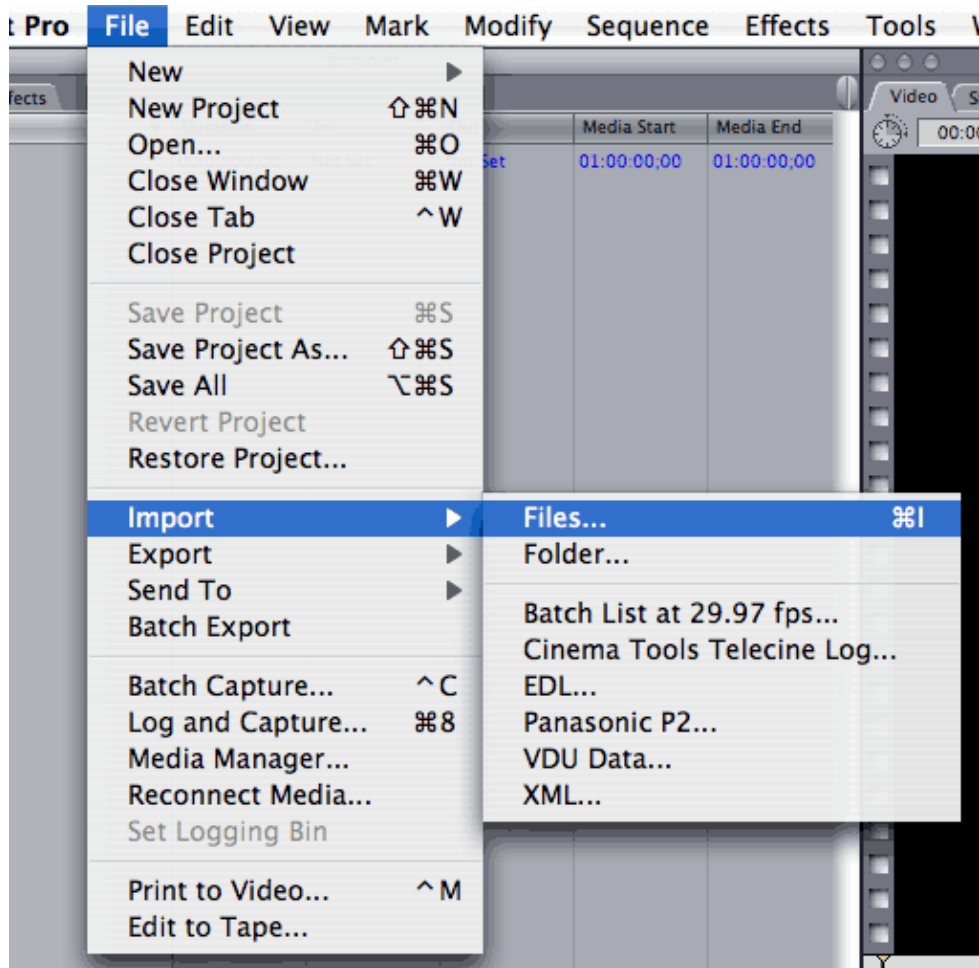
t Pro File Edit View Mark Modify Sequence Effects Tools W

fects

Media Start | Media End
01:00:00;00 | 01:00:00;00

Video S
00:00

New ▶
New Project ⇧⌘N
Open... ⌘O
Close Window ⌘W
Close Tab ^W
Close Project

Save Project ⌘S
Save Project As... ⇧⌘S
Save All ⌥⌘S
Revert Project
Restore Project...

Import ▶
Export ▶
Send To ▶
Batch Export

Batch Capture... ^C
Log and Capture... ⌘8
Media Manager...
Reconnect Media...
Set Logging Bin

Print to Video... ^M
Edit to Tape...

Files... ⌘I
Folder...

Batch List at 29.97 fps...
Cinema Tools Telecine Log...
EDL...
Panasonic P2...
VDU Data...
XML...